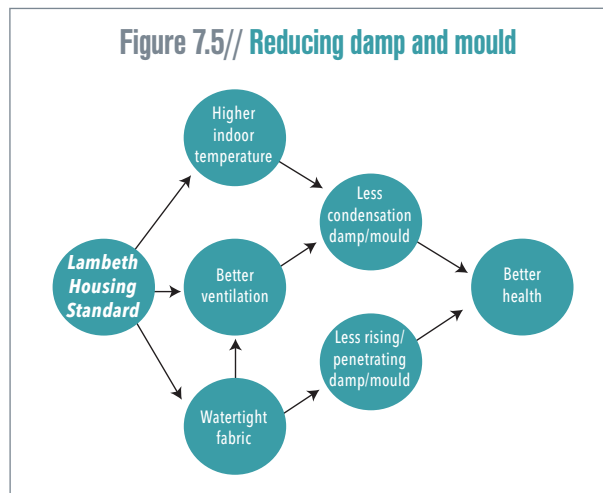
Figure 7.5// Reducing damp and mould

Higher indoor temperature

Lambeth Housing Standard

Better ventilation

Watertight fabric

Less condensation damp/mould

Less rising/ penetrating damp/mould

Better health